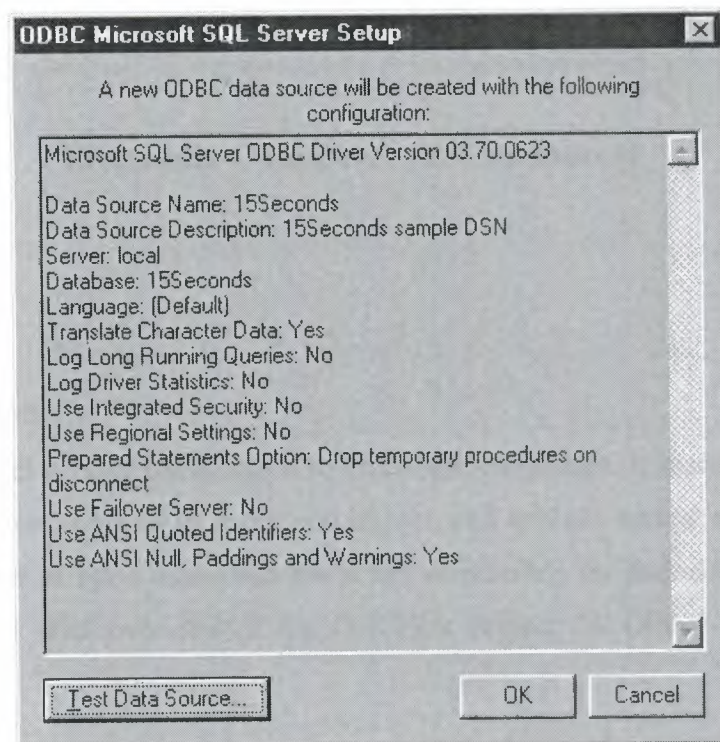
ODBC Microsoft SQL Server Setup

A new ODBC data source will be created with the following configuration:

Microsoft SQL Server ODBC Driver Version 03.70.0623

Data Source Name: 15Seconds
Data Source Description: 15Seconds sample DSN
Server: local
Database: 15Seconds
Language: (Default)
Translate Character Data: Yes
Log Long Running Queries: No
Log Driver Statistics: No
Use Integrated Security: No
Use Regional Settings: No
Prepared Statements Option: Drop temporary procedures on disconnect
Use Failover Server: No
Use ANSI Quoted Identifiers: Yes
Use ANSI Null, Paddings and Warnings: Yes

Test Data Source...

OK

Cancel